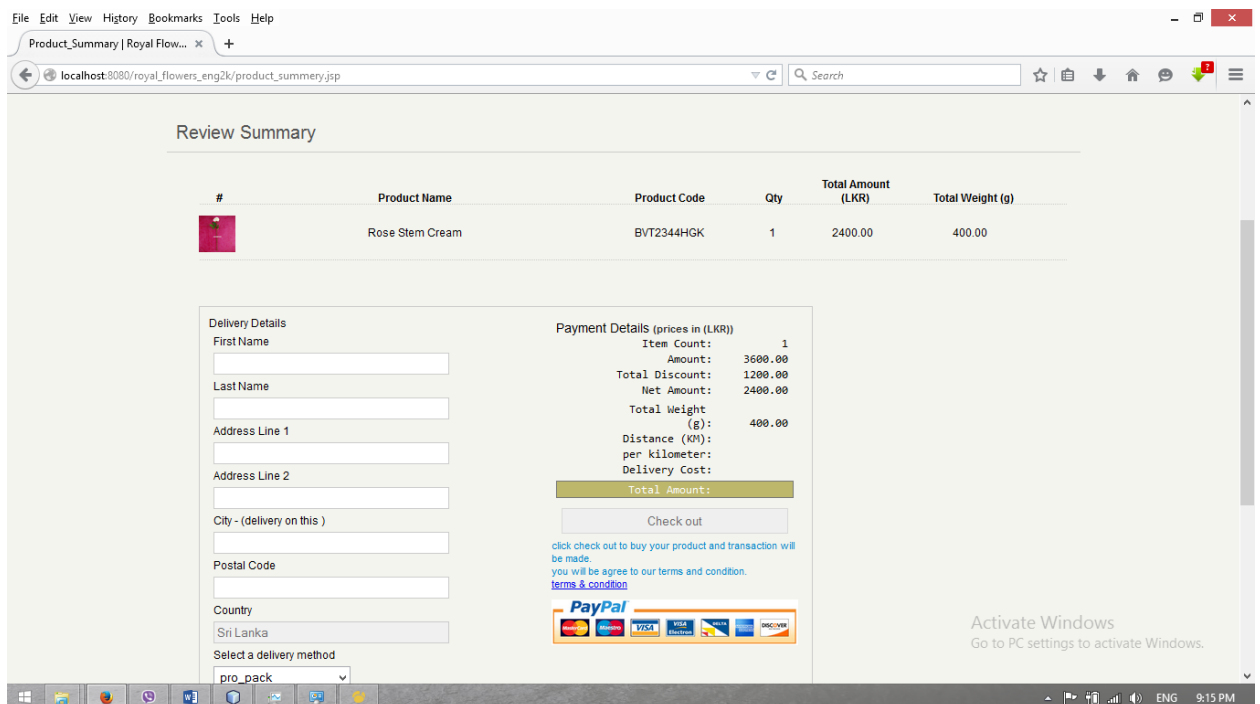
File Edit View History Bookmarks Tools Help

Product_Summary | Royal Flow... ×  +

localhost:8080/royal_flowers_eng2k/product_summery.jsp

Search

Review Summary

| # | Product Name | Product Code | Qty | Total Amount (LKR) | Total Weight (g) |
|---|---|---|---|---|---|
| | Rose Stem Cream | BVT2344HGK | 1 | 2400.00 | 400.00 |

Delivery Details
First Name
Last Name
Address Line 1
Address Line 2
City - (delivery on this )
Postal Code
Country
Sri Lanka
Select a delivery method
pro_pack

Payment Details (prices in (LKR))
Item Count: 1
Amount: 3600.00
Total Discount: 1200.00
Net Amount: 2400.00
Total Weight (g): 400.00
Distance (KM):
per kilometer:
Delivery Cost:
Total Amount:

Check out

click check out to buy your product and transaction will be made.
you will be agree to our terms and condition.
terms & condition

PayPal
VISA VISA Electron DISCOVER

Activate Windows
Go to PC settings to activate Windows.

ENG 9:15 PM